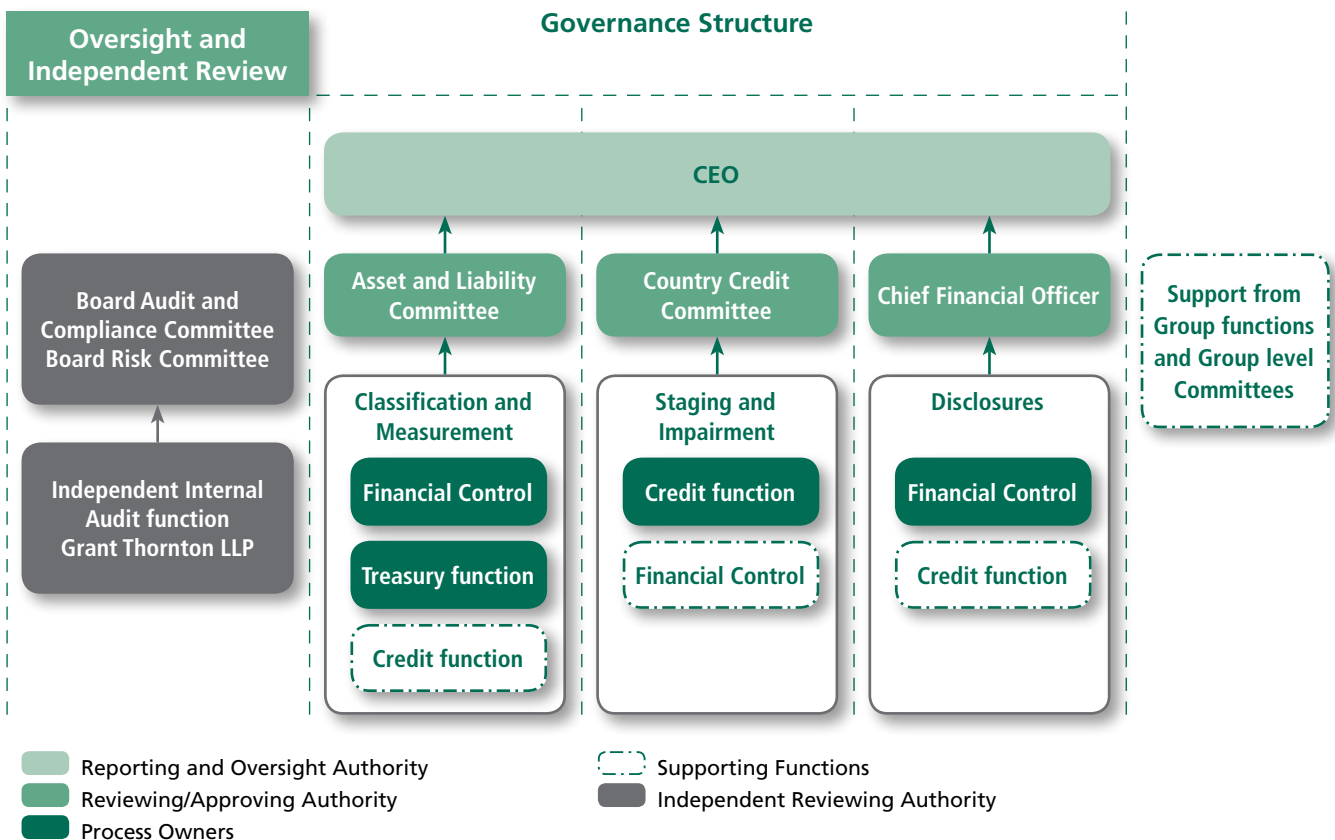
Oversight and Independent Review

Governance Structure

CEO

Board Audit and Compliance Committee Board Risk Committee

Independent Internal Audit function Grant Thornton LLP

Asset and Liability Committee

Classification and Measurement

Financial Control

Treasury function

Credit function

Country Credit Committee

Staging and Impairment

Credit function

Financial Control

Chief Financial Officer

Disclosures

Financial Control

Credit function

Support from Group functions and Group level Committees

Reporting and Oversight Authority
Reviewing/Approving Authority
Process Owners
Supporting Functions
Independent Reviewing Authority